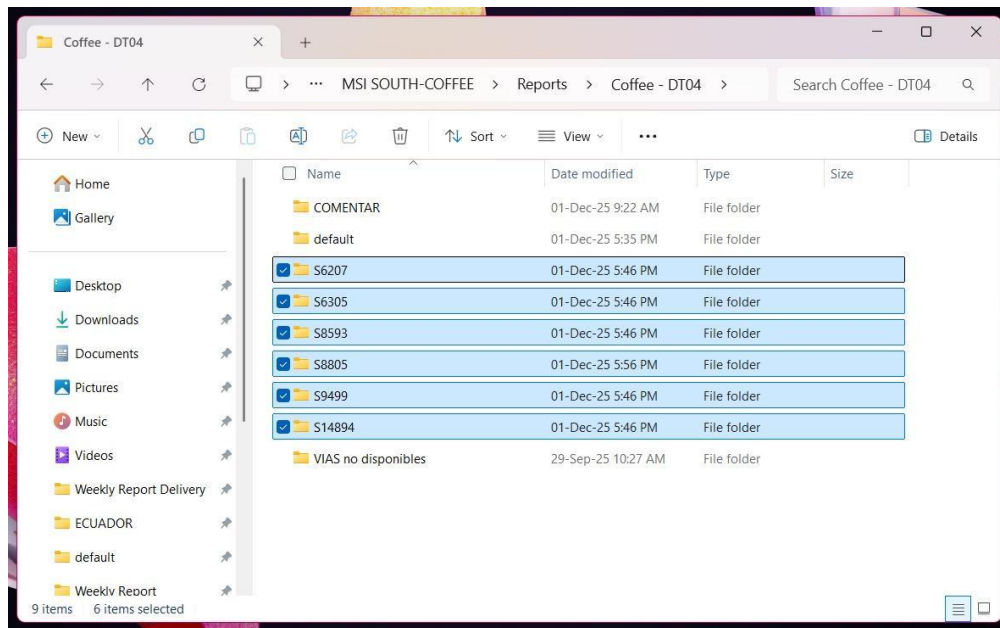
Coffee - DT04

MSI SOUTH-COFFEE > Reports > Coffee - DT04 >

Search Coffee - DT04

New Sort View ••• Details

Home
Gallery

Desktop
Downloads
Documents
Pictures
Music
Videos
Weekly Report Delivery
ECUADOR
default
Weekly Report

| Name | Date modified | Type | Size |
|---|---|---|---|
| COMENTAR | 01-Dec-25 9:22 AM | File folder | |
| default | 01-Dec-25 5:35 PM | File folder | |
| S6207 | 01-Dec-25 5:46 PM | File folder | |
| S6305 | 01-Dec-25 5:46 PM | File folder | |
| S8593 | 01-Dec-25 5:46 PM | File folder | |
| S8805 | 01-Dec-25 5:56 PM | File folder | |
| S9499 | 01-Dec-25 5:46 PM | File folder | |
| S14894 | 01-Dec-25 5:46 PM | File folder | |
| VIAS no disponibles | 29-Sep-25 10:27 AM | File folder | |

9 items 6 items selected